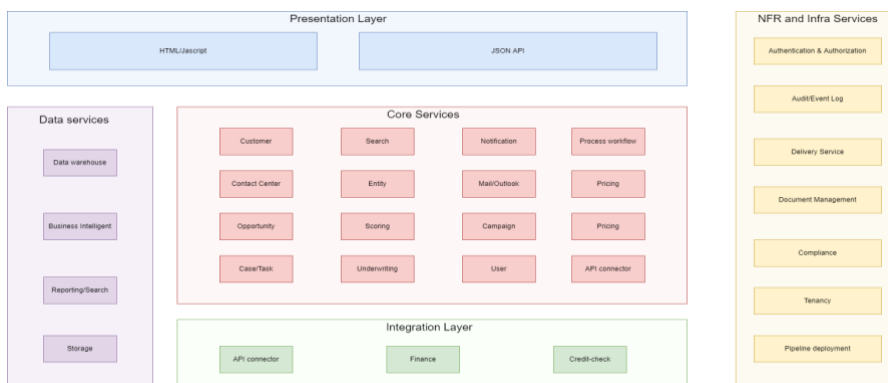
Presentation Layer

HTML/Jascript

JSON API

NFR and Infra Services

Authentication & Authorization

Audit/Event Log

Delivery Service

Document Management

Compliance

Tenancy

Pipeline deployment

Data services

Data warehouse

Business Intelligent

Reporting/Search

Storage

Core Services

Customer

Search

Notification

Process workflow

Contact Center

Entity

Mail/Outlook

Pricing

Opportunity

Scoring

Campaign

Pricing

Case/Task

Underwriting

User

API connector

Integration Layer

API connector

Finance

Credit-check